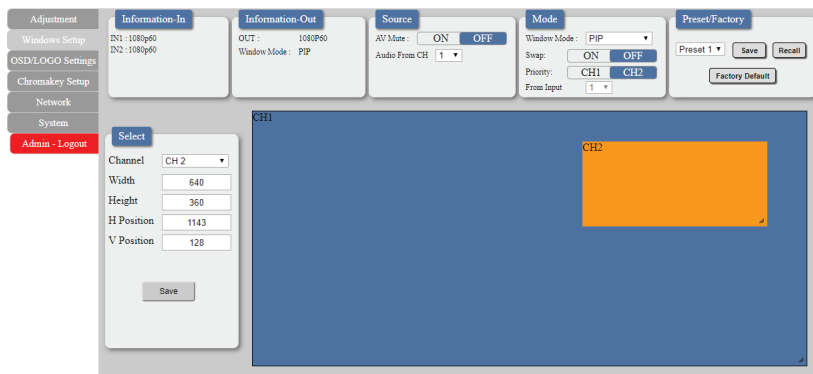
Adjustment
Windows Setup
OSD/LOGO Settings
Chromakey Setup
Network
System
Admin - Logout

Information-In
IN1 : 1080p60
IN2 : 1080p60

Information-Out
OUT : 1080P60
Window Mode : PIP

Source
AV Mute : ON OFF
Audio From CH 1

Mode
Window Mode : PIP
Swap: ON OFF
Priority: CH1 CH2
From Input 1

Preset/Factory
Preset 1 Save Recall
Factory Default

Select
| Channel | CH 2 |
|---|---|
| Width | 640 |
| Height | 360 |
| H Position | 1143 |
| V Position | 128 |

Save

CH1
CH2